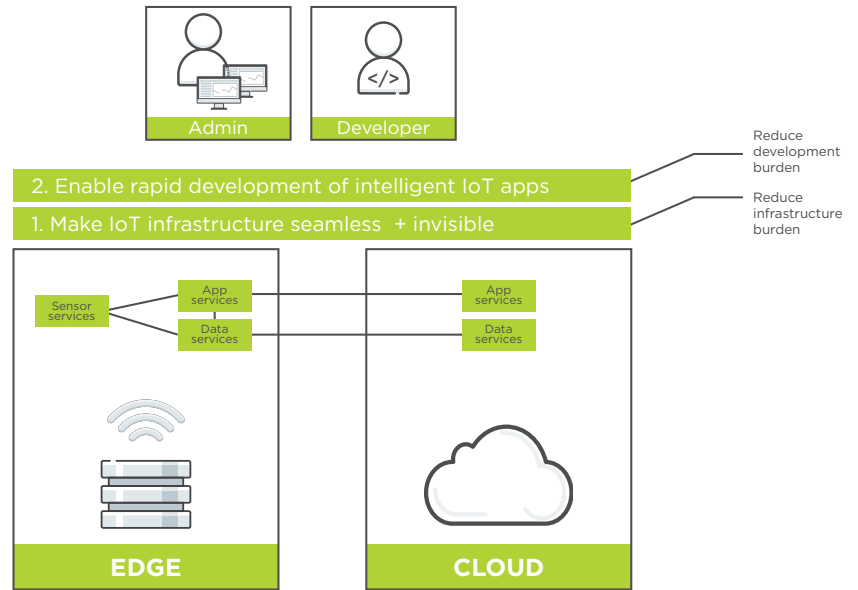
Admin

Developer

Reduce development burden

2. Enable rapid development of intelligent IoT apps

1. Make IoT infrastructure seamless + invisible

Reduce infrastructure burden

Sensor services

App services

Data services

App services

Data services

</>

EDGE

CLOUD